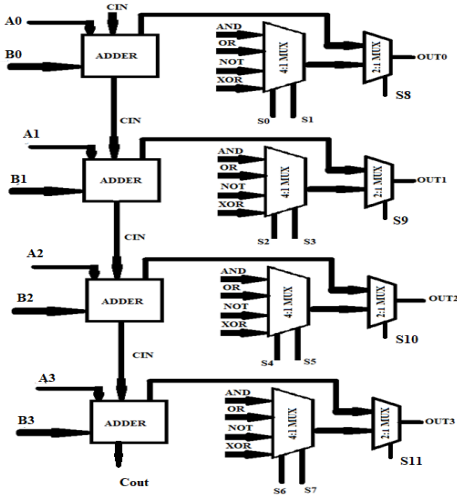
A0
CIN
B0
ADDER
AND
OR
NOT
XOR
4:1 MUX
2:1 MUX
OUT0
S8
S0
S1
CIN
A1
B1
ADDER
AND
OR
NOT
XOR
4:1 MUX
2:1 MUX
OUT1
S9
S2
S3
CIN
A2
B2
ADDER
AND
OR
NOT
XOR
4:1 MUX
2:1 MUX
OUT2
S10
S4
S5
CIN
A3
B3
ADDER
AND
OR
NOT
XOR
4:1 MUX
2:1 MUX
OUT3
S11
S6
S7
Cout